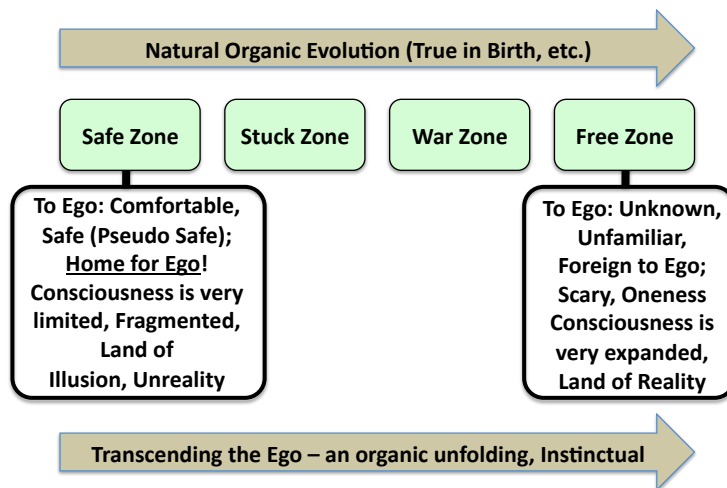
Natural Organic Evolution (True in Birth, etc.)

Safe Zone

Stuck Zone

War Zone

Free Zone

To Ego: Comfortable, Safe (Pseudo Safe); Home for Ego! Consciousness is very limited, Fragmented, Land of Illusion, Unreality

To Ego: Unknown, Unfamiliar, Foreign to Ego; Scary, Oneness Consciousness is very expanded, Land of Reality

Transcending the Ego – an organic unfolding, Instinctual